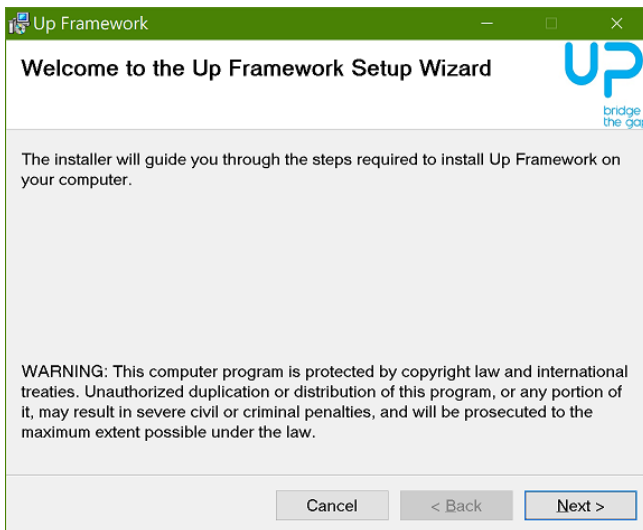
Up Framework

Welcome to the Up Framework Setup Wizard

UP
bridge
the gap

The installer will guide you through the steps required to install Up Framework on your computer.

WARNING: This computer program is protected by copyright law and international treaties. Unauthorized duplication or distribution of this program, or any portion of it, may result in severe civil or criminal penalties, and will be prosecuted to the maximum extent possible under the law.

Cancel
< Back
Next >